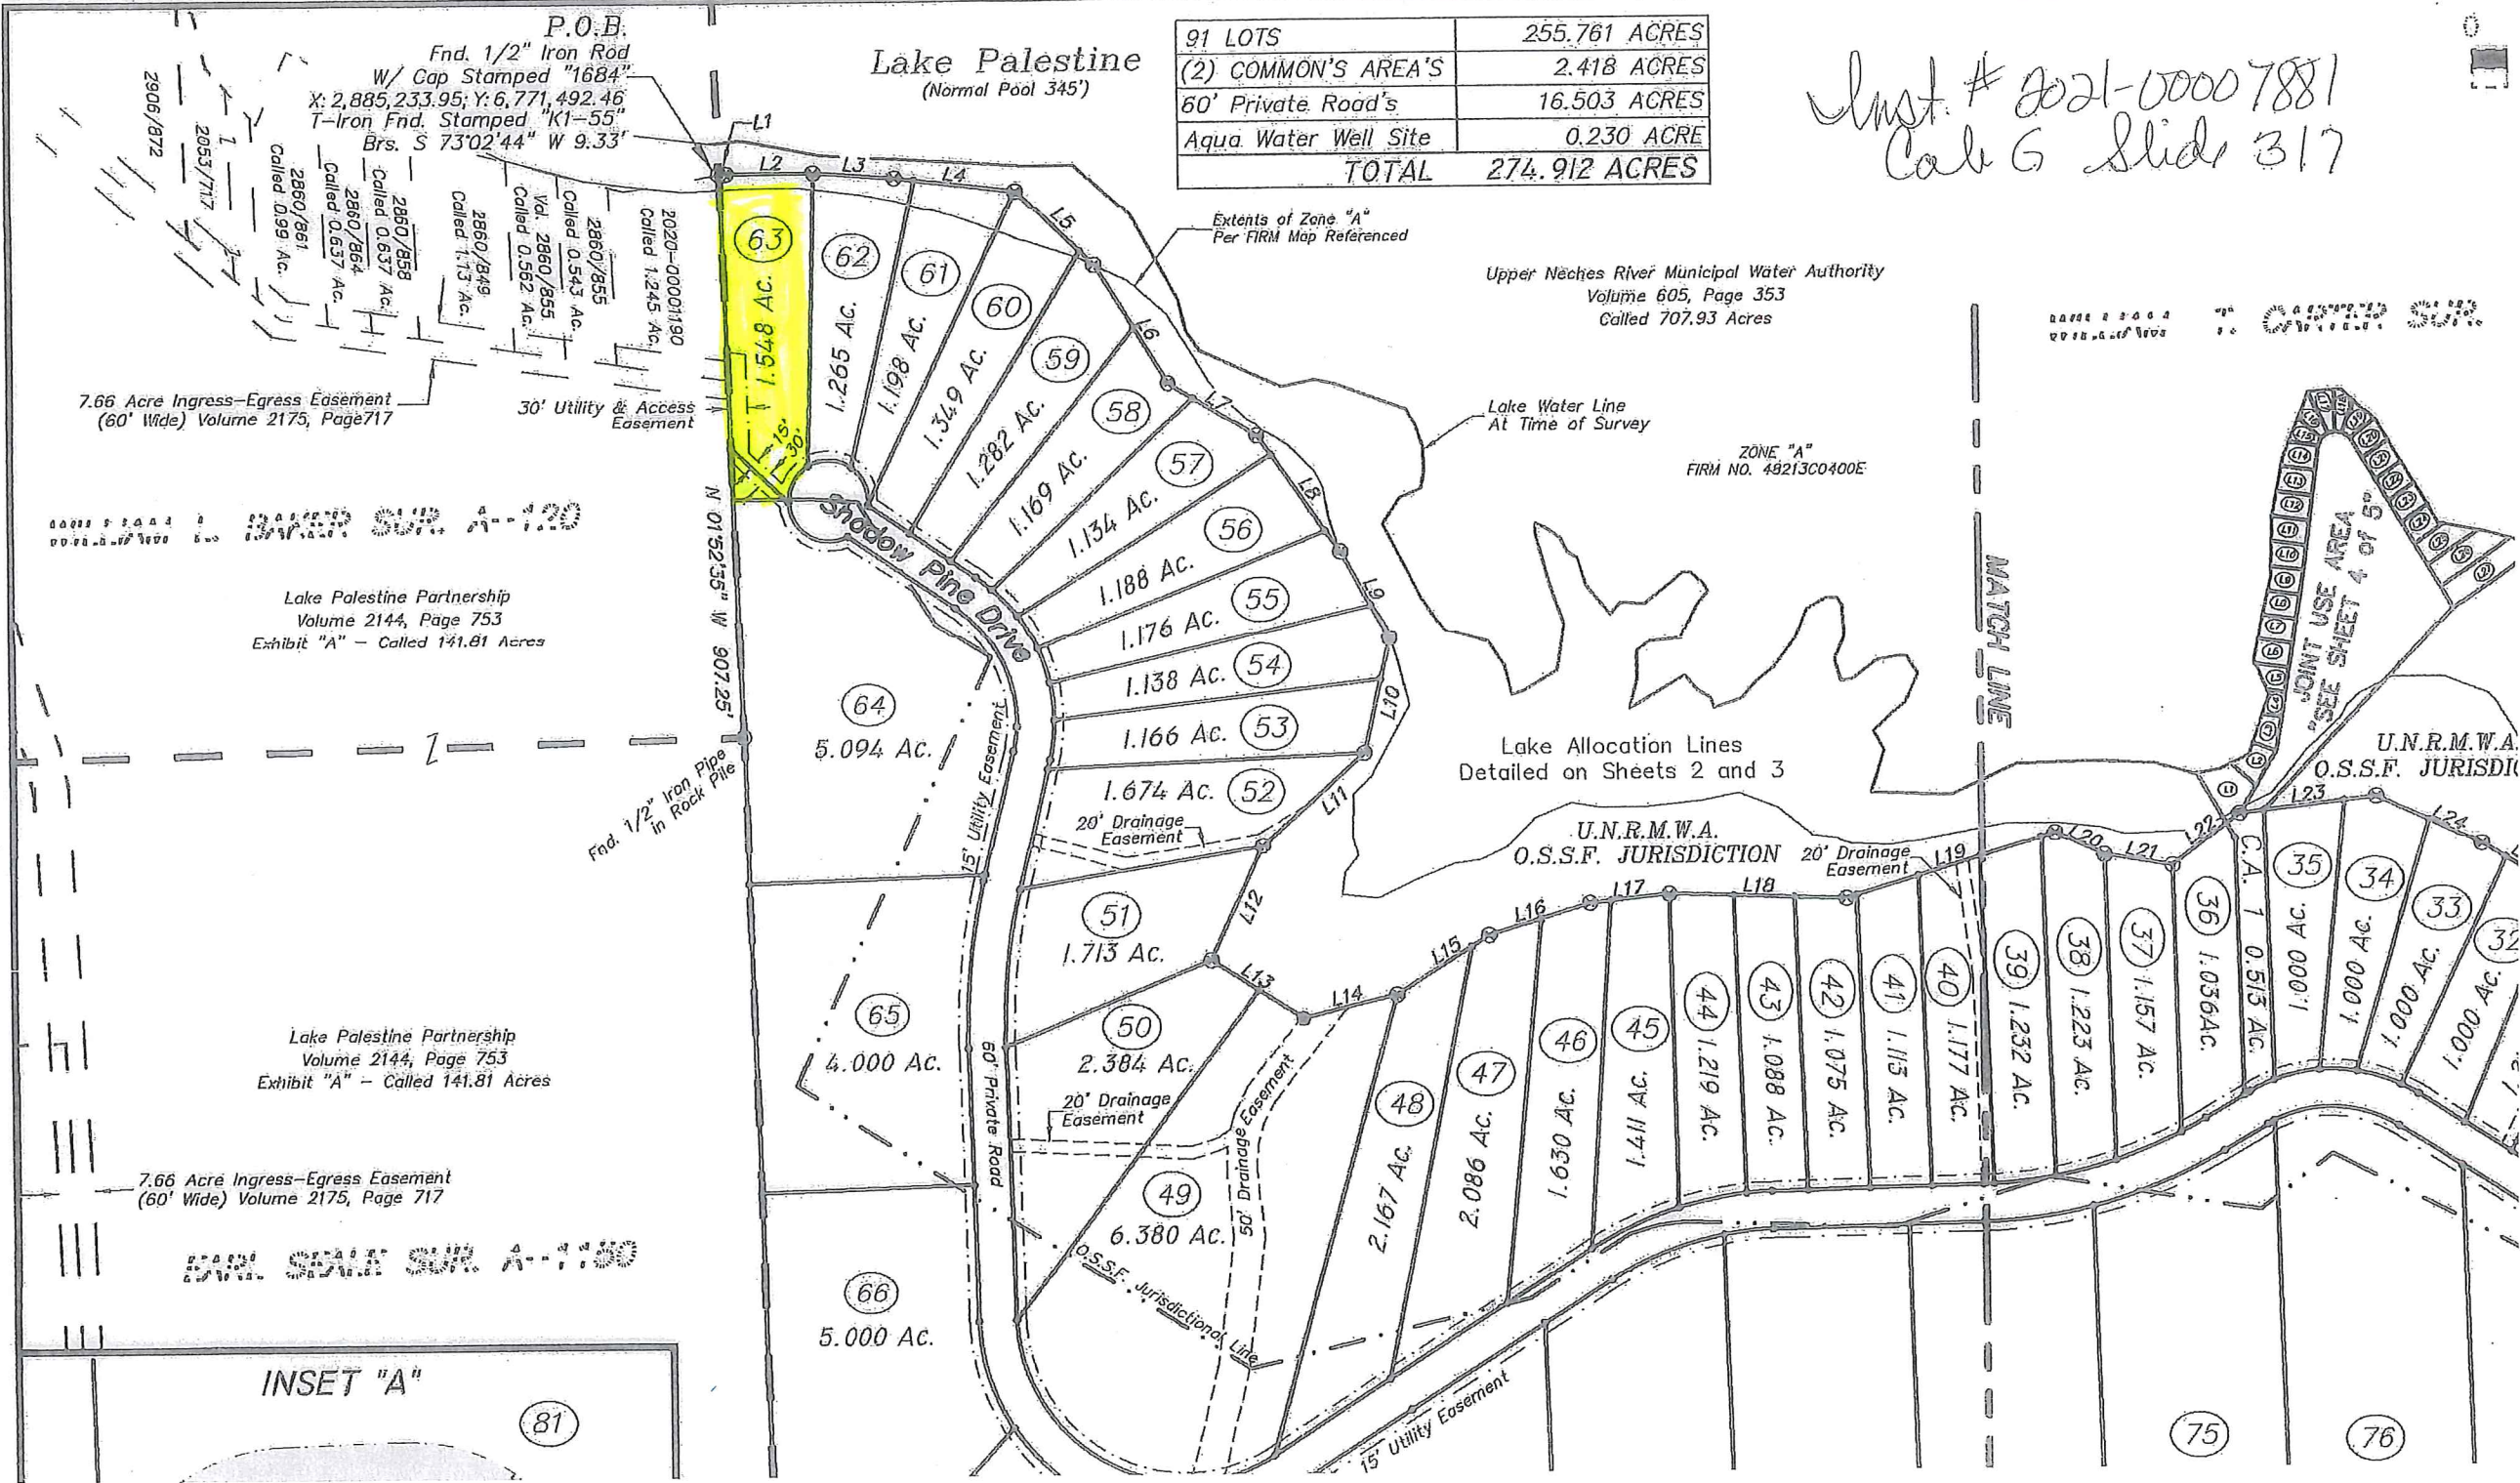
P.O.B.
Fnd. 1/2" Iron Rod
W/ Cap Stamped "1684"
X: 2,885,233.95; Y: 6,771,492.46
T-Iron Fnd. Stamped "K1-55"
Brs. S 73°02'44" W 9.33'

Lake Palestine
(Normal Pool 345')

| 91 LOTS | 255.761 ACRES |
|---|---|
| (2) COMMON'S AREA'S | 2.418 ACRES |
| 60' Private Road's | 16.503 ACRES |
| Aqua Water Well Site | 0.230 ACRE |
| TOTAL | 274.912 ACRES |

Inst. # 2021-00007881
Cab G Slide 317

2906/872
2053/717
2860/861 Called 0.99 Ac.
2860/864 Called 0.637 Ac.
2860/858 Called 0.637 Ac.
2860/849 Called 1.13 Ac.
Vol. 2860/855 Called 0.562 Ac.
2860/855 Called 0.543 Ac.
2020-00001190 Called 1.245 Ac.

L1 L2 L3 L4 L5 L6 L7 L8 L9 L10 L11 L12 L13 L14 L15 L16 L17 L18 L19 L20 L21 L22 L23 L24

Extents of Zone "A" Per FIRM Map Referenced

Upper Neches River Municipal Water Authority
Volume 605, Page 353
Called 707.93 Acres

7.66 Acre Ingress-Egress Easement (60' Wide) Volume 2175, Page717
30' Utility & Access Easement

63 1.548 Ac. 15' 30'
62 1.265 Ac.
61 1.198 Ac.
60 1.349 Ac.
59 1.282 Ac.
58 1.169 Ac.
57 1.134 Ac.
56 1.188 Ac.
55 1.176 Ac.
54 1.138 Ac.
53 1.166 Ac.
52 1.674 Ac.

Lake Water Line At Time of Survey

ZONE "A"
FIRM NO. 48213C0400E

BAKER SUR. A-120

Shadow Pine Drive

Lake Palestine Partnership
Volume 2144, Page 753
Exhibit "A" – Called 141.81 Acres

N 01°52'35" W 907.25'

MATCH LINE

JOINT USE AREA "SEE SHEET 4 of 5"

64 5.094 Ac.
15' Utility Easement

Lake Allocation Lines
Detailed on Sheets 2 and 3

U.N.R.M.W.A.
O.S.S.F. JURISDIC

Fnd. 1/2" Iron Pipe in Rock Pile

20' Drainage Easement

U.N.R.M.W.A.
O.S.S.F. JURISDICTION

20' Drainage Easement

51 1.713 Ac.
50 2.384 Ac.
65 4.000 Ac.
49 6.380 Ac.
48 2.167 Ac.
47 2.086 Ac.
46 1.630 Ac.
45 1.411 Ac.
44 1.219 Ac.
43 1.088 Ac.
42 1.075 Ac.
41 1.113 Ac.
40 1.177 Ac.
39 1.232 Ac.
38 1.223 Ac.
37 1.157 Ac.
36 1.036Ac.
C.A. 1 0.513 Ac.
35 1.000 Ac.
34 1.000 Ac.
33 1.000 Ac.
32 1.000 Ac.

Lake Palestine Partnership
Volume 2144, Page 753
Exhibit "A" – Called 141.81 Acres

60' Private Road
20' Drainage Easement
50' Drainage Easement

7.66 Acre Ingress-Egress Easement (60' Wide) Volume 2175, Page 717

SEALE SUR. A-1130

66 5.000 Ac.

O.S.S.F. Jurisdictional Line

15' Utility Easement

INSET "A"
81

75
76